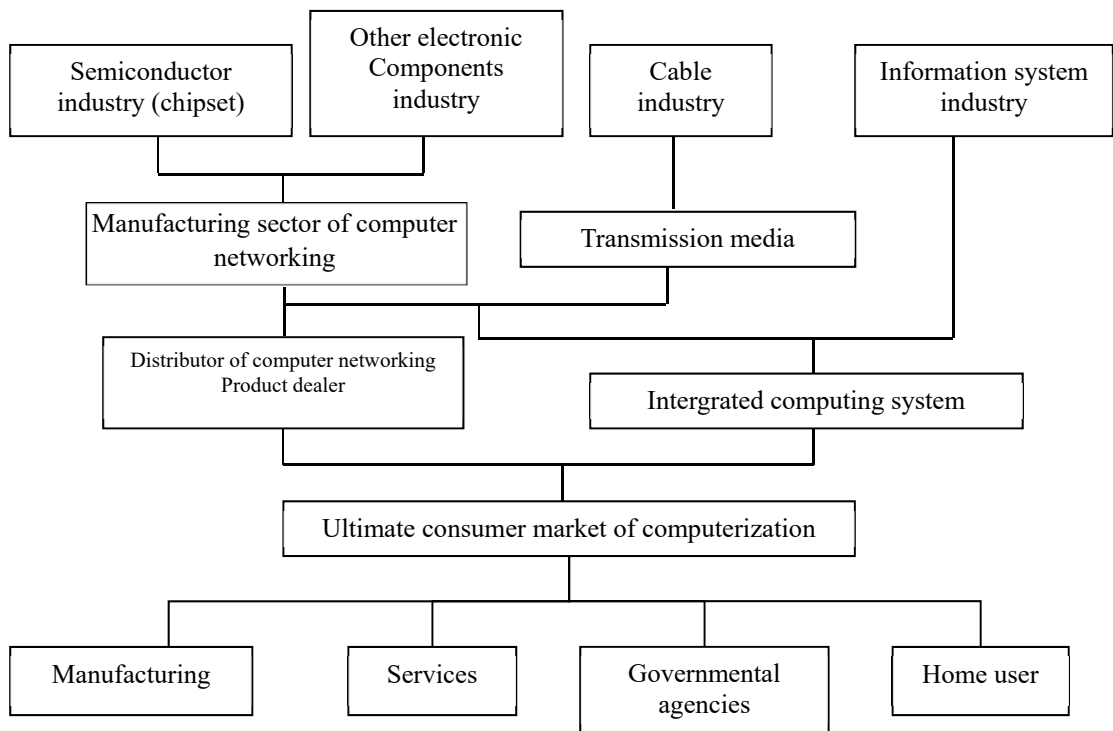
Semiconductor industry (chipset)

Other electronic Components industry

Cable industry

Information system industry

Manufacturing sector of computer networking

Transmission media

Distributor of computer networking Product dealer

Intergrated computing system

Ultimate consumer market of computerization

Manufacturing

Services

Governmental agencies

Home user